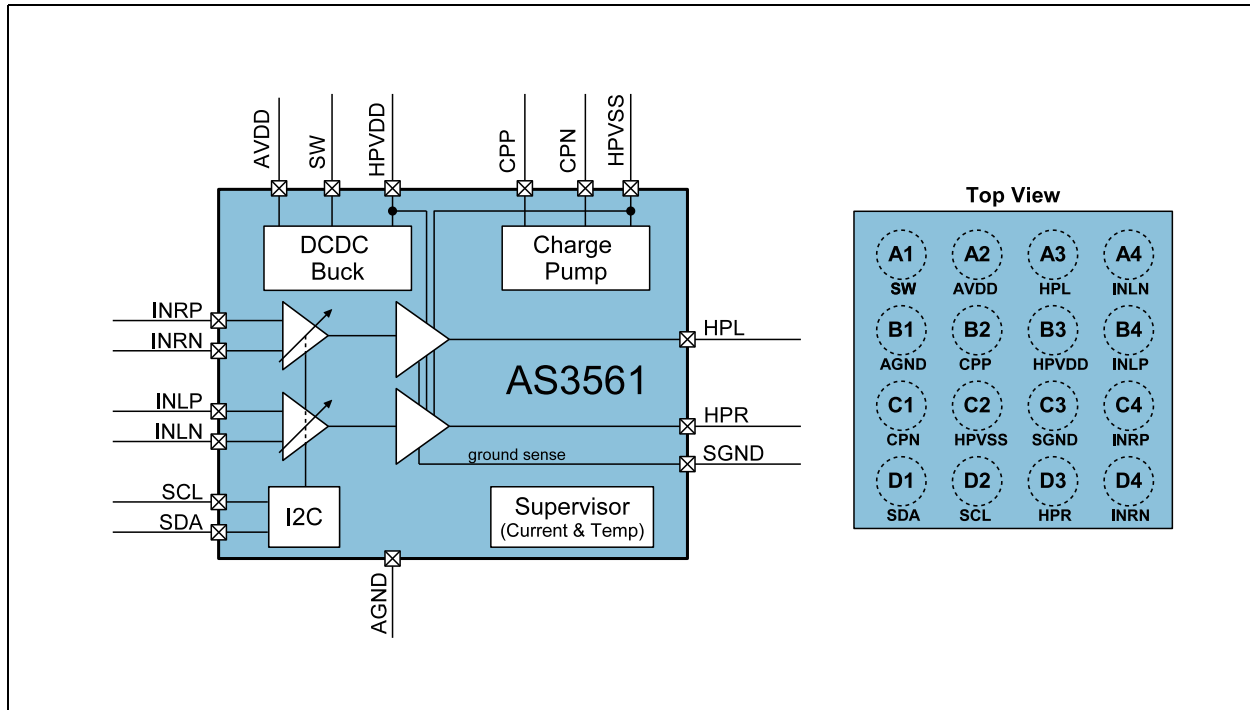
AVDD SW HPVDD CPP CPN HPVSS

DCDC Buck

Charge Pump

INRP
INRN
INLP
INLN
SCL
SDA

HPL
AS3561
HPR
ground sense
SGND

I2C

Supervisor (Current & Temp)

AGND

Top View

| A1 SW | A2 AVDD | A3 HPL | A4 INLN |
|---|---|---|---|
| B1 AGND | B2 CPP | B3 HPVDD | B4 INLP |
| C1 CPN | C2 HPVSS | C3 SGND | C4 INRP |
| D1 SDA | D2 SCL | D3 HPR | D4 INRN |